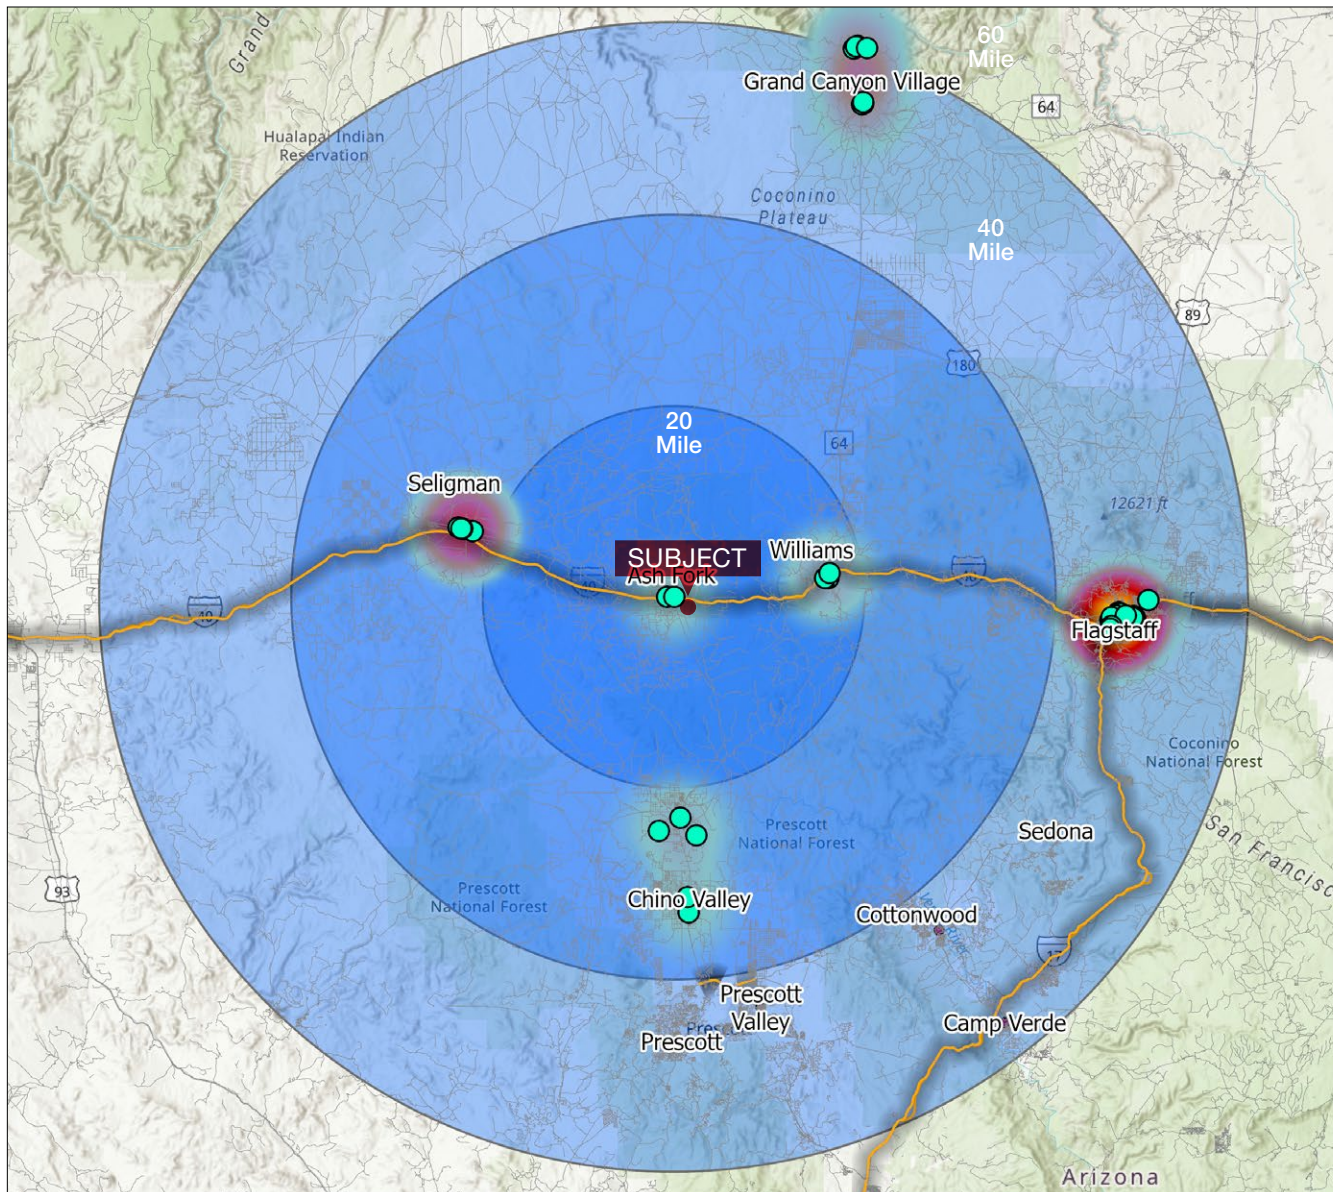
Grand

Hualapai Indian Reservation

60 Mile

Grand Canyon Village

64

Coconino Plateau

40 Mile

89

180

20 Mile

64

12621 ft

Seligman

SUBJECT

Ash Fork

Williams

40

40

40

Flagstaff

Coconino National Forest

Prescott National Forest

Sedona

San Francisco

93

Prescott National Forest

Chino Valley

Cottonwood

Prescott Valley

Presc

Prescott

Camp Verde

Arizona